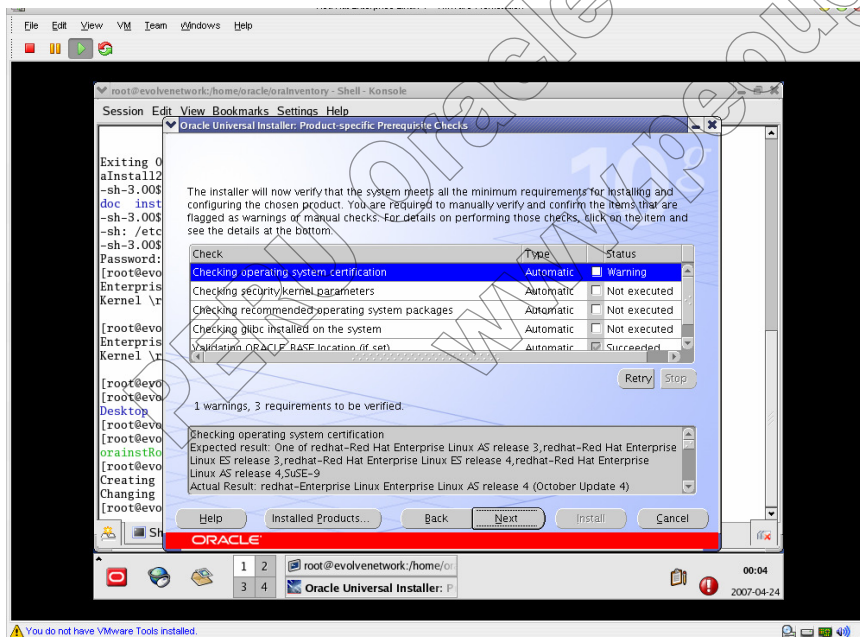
File Edit View VM Team Windows Help

root@evolvenetwork:/home/oracle/oraInventory - Shell - Konsole

Session Edit View Bookmarks Settings Help

Exiting 0
aInstall2
-sh-3.00$
doc inst
-sh-3.00$
-sh: /etc
-sh-3.00$
Password:
[root@evo
Enterpris
Kernel \r

[root@evo
Enterpris
Kernel \r

[root@evo
[root@evo
Desktop
[root@evo
[root@evo
orainstRo
[root@evo
Creating
Changing
[root@evo

Oracle Universal Installer: Product-specific Prerequisite Checks

10g

The installer will now verify that the system meets all the minimum requirements for installing and configuring the chosen product. You are required to manually verify and confirm the items that are flagged as warnings or manual checks. For details on performing those checks, click on the item and see the details at the bottom.

| Check | Type | Status |
|---|---|---|
| Checking operating system certification | Automatic | Warning |
| Checking security kernel parameters | Automatic | Not executed |
| Checking recommended operating system packages | Automatic | Not executed |
| Checking glibc installed on the system | Automatic | Not executed |
| Validating ORACLE_BASE location (if set) | Automatic | Succeeded |

Retry Stop

1 warnings, 3 requirements to be verified.

Checking operating system certification
Expected result: One of redhat-Red Hat Enterprise Linux AS release 3,redhat-Red Hat Enterprise Linux ES release 3,redhat-Red Hat Enterprise Linux AS release 4,redhat-Red Hat Enterprise Linux ES release 4,SuSE-9
Actual Result: redhat-Enterprise Linux Enterprise Linux AS release 4 (October Update 4)

Help Installed Products... Back Next Install Cancel

ORACLE

Sh

1 2 3 4

root@evolvenetwork:/home/or

Oracle Universal Installer: P

00:04
2007-04-24

You do not have VMware Tools installed.